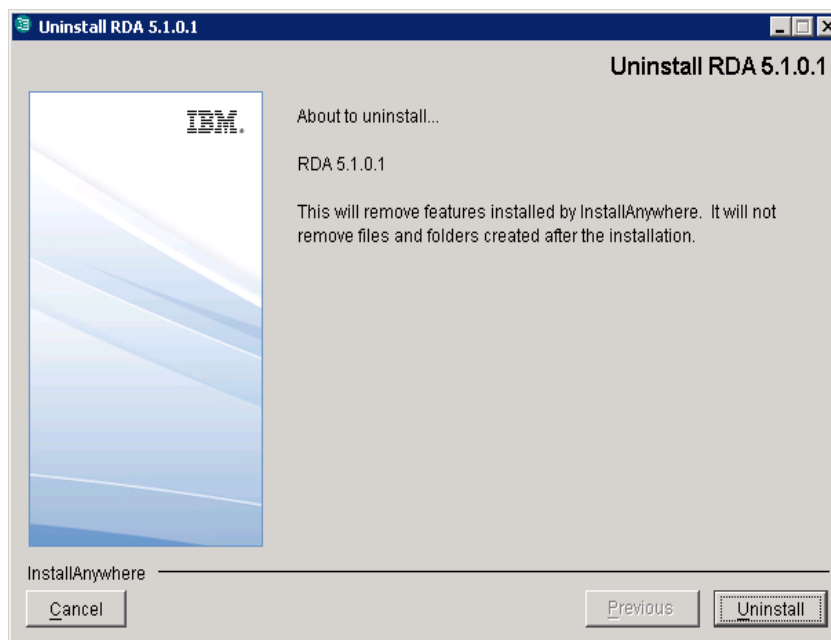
Uninstall RDA 5.1.0.1

Uninstall RDA 5.1.0.1

IBM.

About to uninstall...

RDA 5.1.0.1

This will remove features installed by InstallAnywhere. It will not remove files and folders created after the installation.

InstallAnywhere

Cancel

Previous

Uninstall